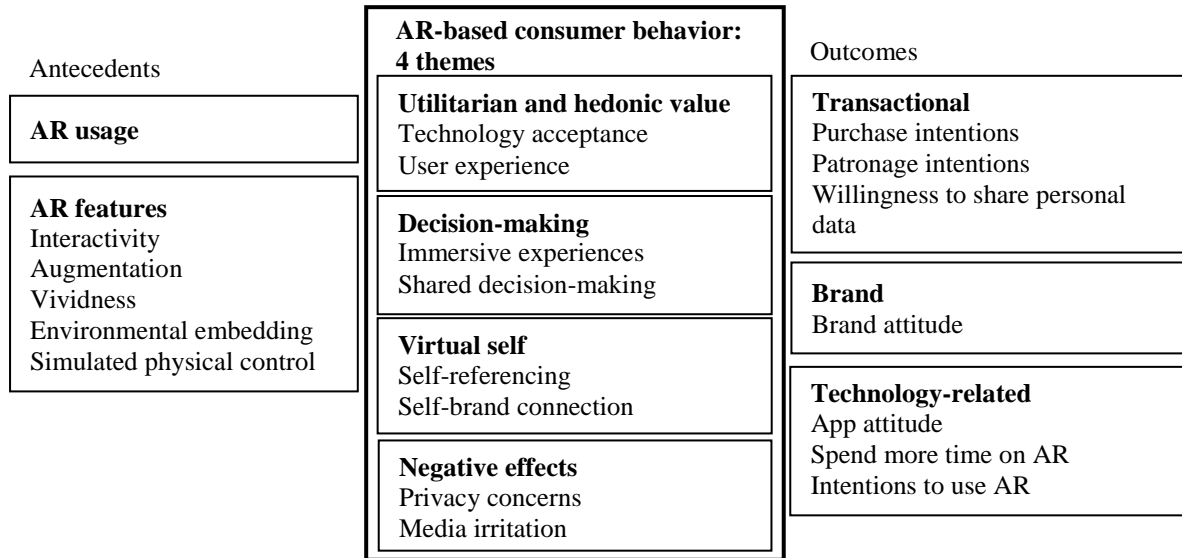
Antecedents

AR usage

AR features
Interactivity
Augmentation
Vividness
Environmental embedding
Simulated physical control

AR-based consumer behavior: 4 themes

Utilitarian and hedonic value
Technology acceptance
User experience

Decision-making
Immersive experiences
Shared decision-making

Virtual self
Self-referencing
Self-brand connection

Negative effects
Privacy concerns
Media irritation

Outcomes

Transactional
Purchase intentions
Patronage intentions
Willingness to share personal data

Brand
Brand attitude

Technology-related
App attitude
Spend more time on AR
Intentions to use AR